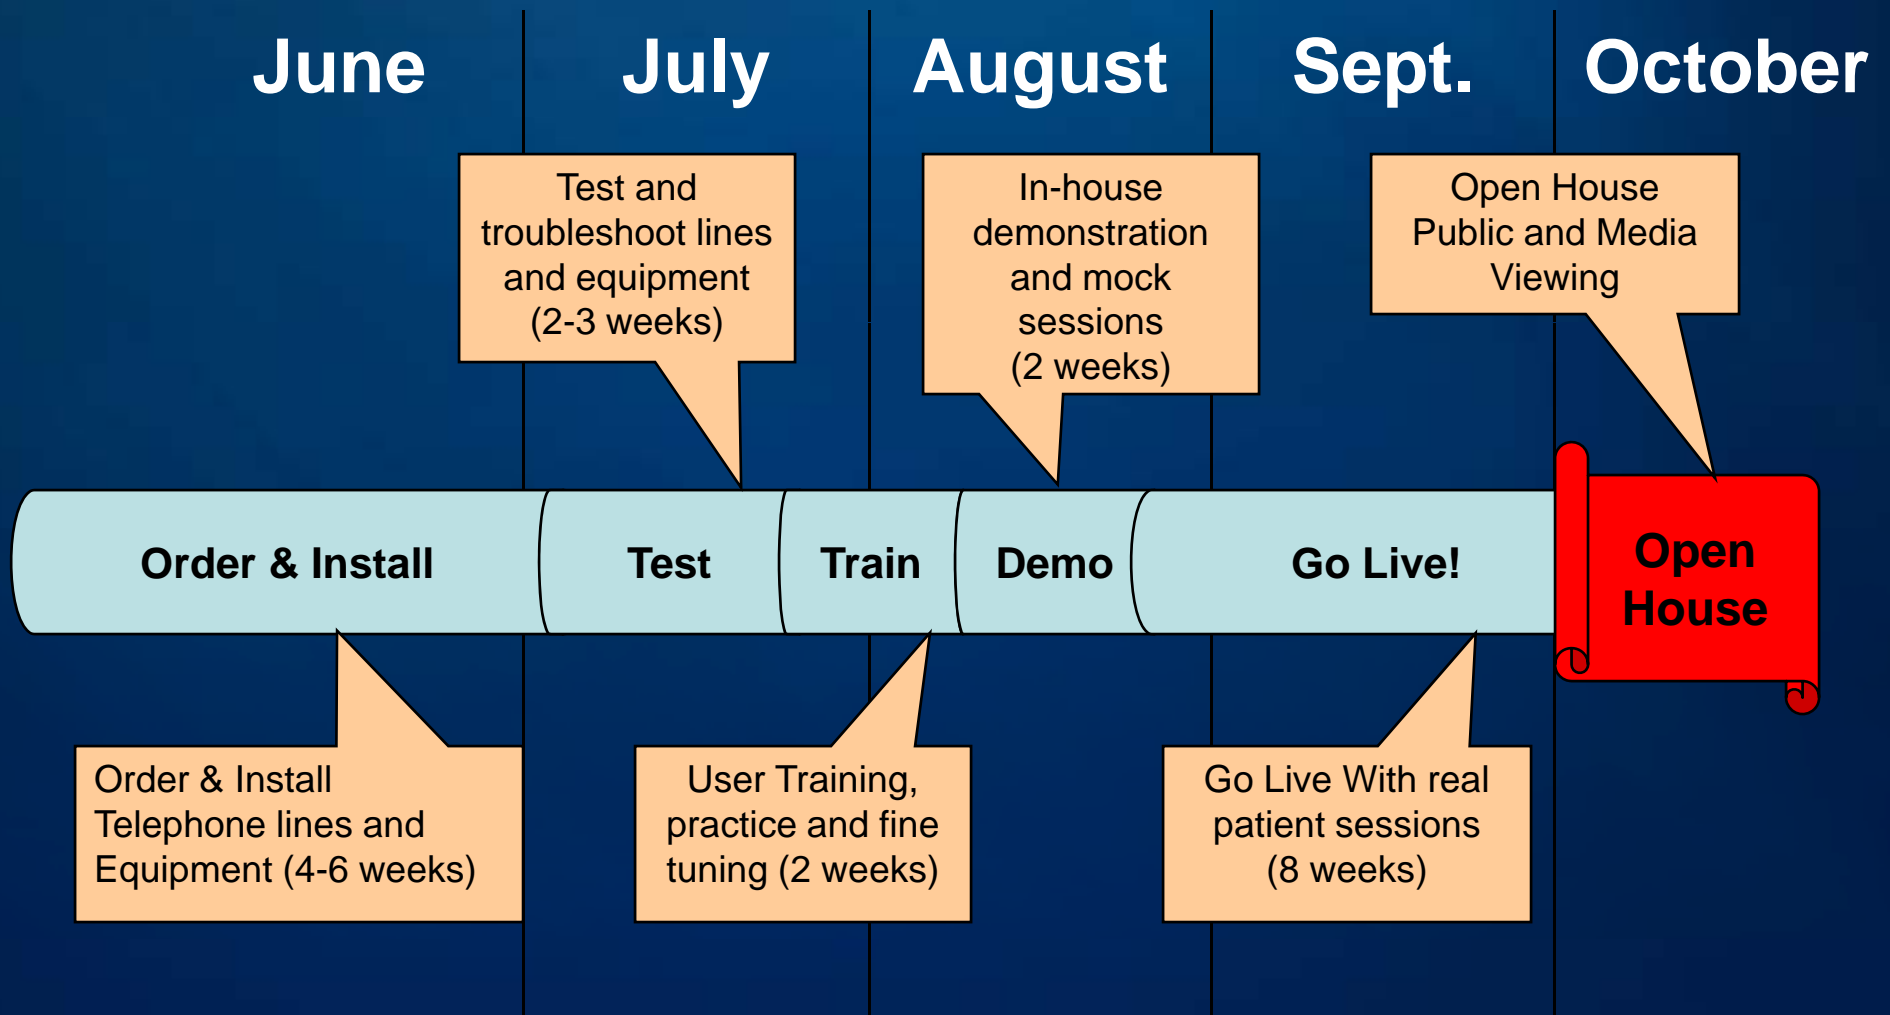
June July August Sept. October

Test and troubleshoot lines and equipment (2-3 weeks)

In-house demonstration and mock sessions (2 weeks)

Open House Public and Media Viewing

Order & Install

Test

Train

Demo

Go Live!

Open House

Order & Install Telephone lines and Equipment (4-6 weeks)

User Training, practice and fine tuning (2 weeks)

Go Live With real patient sessions (8 weeks)